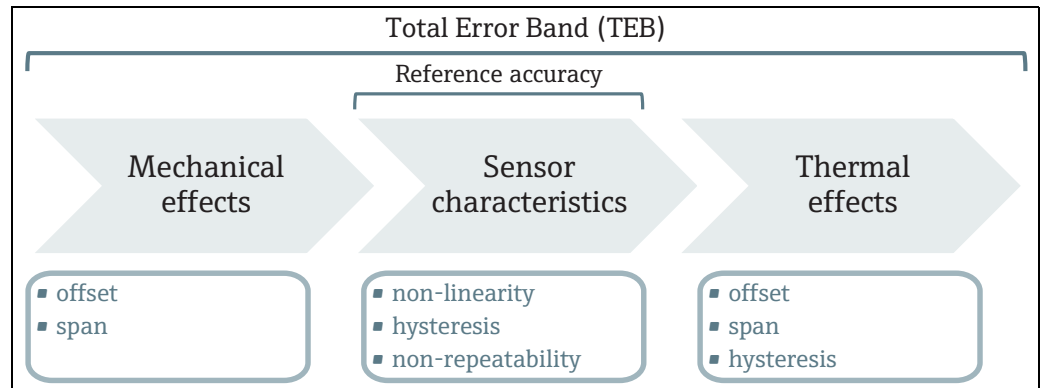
Total Error Band (TEB)

Reference accuracy

Mechanical effects

Sensor characteristics

Thermal effects

- offset
- span

- non-linearity
- hysteresis
- non-repeatability

- offset
- span
- hysteresis